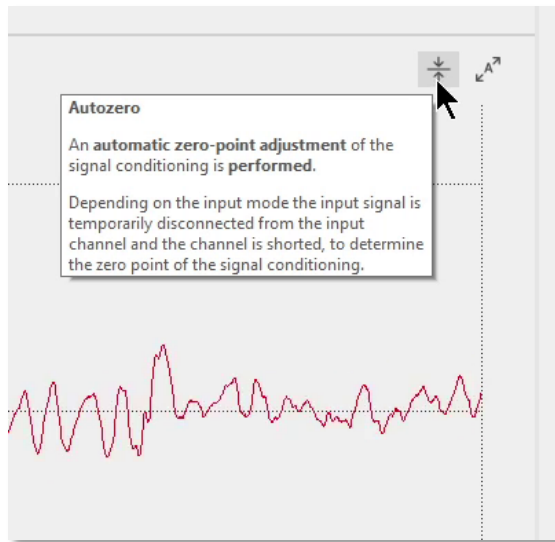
Autozero

An **automatic zero-point adjustment** of the signal conditioning is **performed**.

Depending on the input mode the input signal is temporarily disconnected from the input channel and the channel is shorted, to determine the zero point of the signal conditioning.